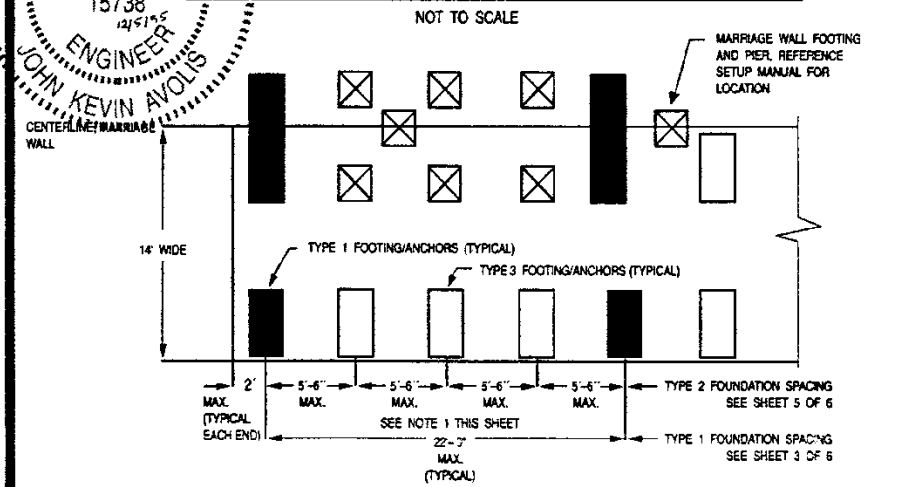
15738
12/5/95
ENGINEER
JOHN KEVIN AVOLIS

NOT TO SCALE

MARRIAGE WALL FOOTING AND PIER. REFERENCE SETUP MANUAL FOR LOCATION

CENTERLINE/MARRIAGE WALL

14' WIDE

TYPE 1 FOOTING/ANCHORS (TYPICAL)

TYPE 3 FOOTING/ANCHORS (TYPICAL)

2' MAX. (TYPICAL EACH END)

5'-6" MAX.

5'-6" MAX.

5'-6" MAX.

5'-6" MAX.

TYPE 2 FOUNDATION SPACING SEE SHEET 5 OF 6

SEE NOTE 1 THIS SHEET

22'-?" MAX. (TYPICAL)

TYPE 1 FOUNDATION SPACING SEE SHEET 3 OF 6